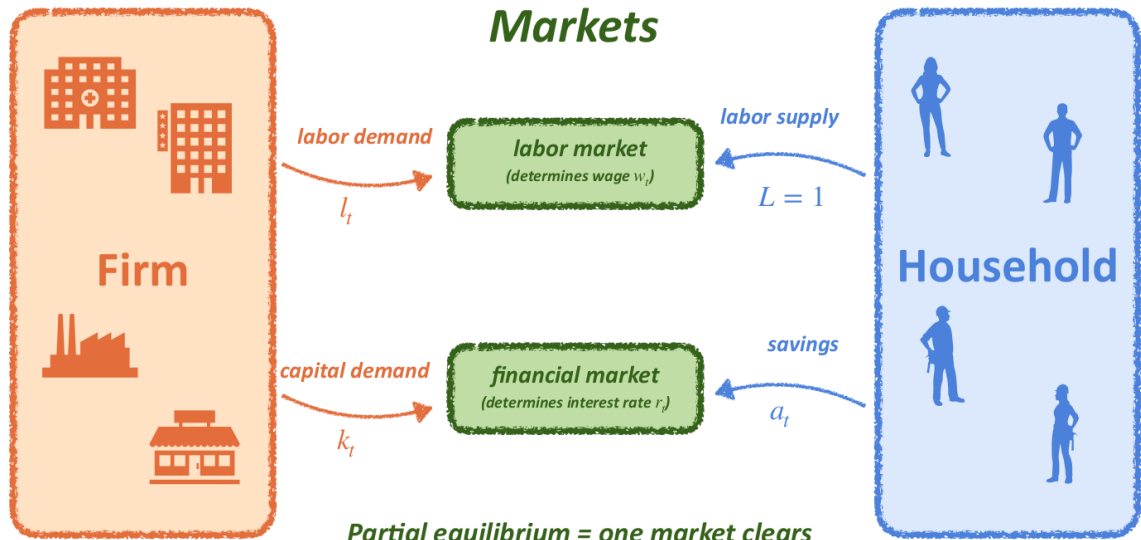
Markets

Firm

labor demand

$l_t$

labor market
(determines wage $w_t$)

labor supply

$L = 1$

Household

capital demand

$k_t$

financial market
(determines interest rate $r_t$)

savings

$a_t$

Partial equilibrium = one market clears